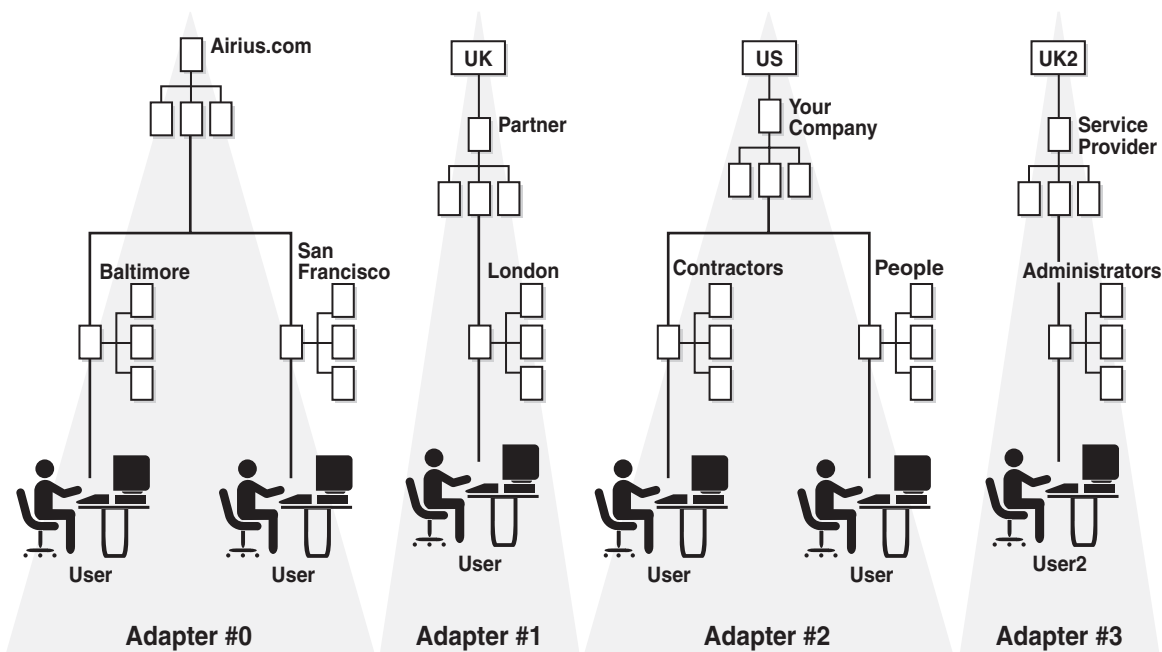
Airius.com

Baltimore

San Francisco

User

User

Adapter #0

UK

Partner

London

User

Adapter #1

US

Your Company

Contractors

People

User

User

Adapter #2

UK2

Service Provider

Administrators

User2

Adapter #3